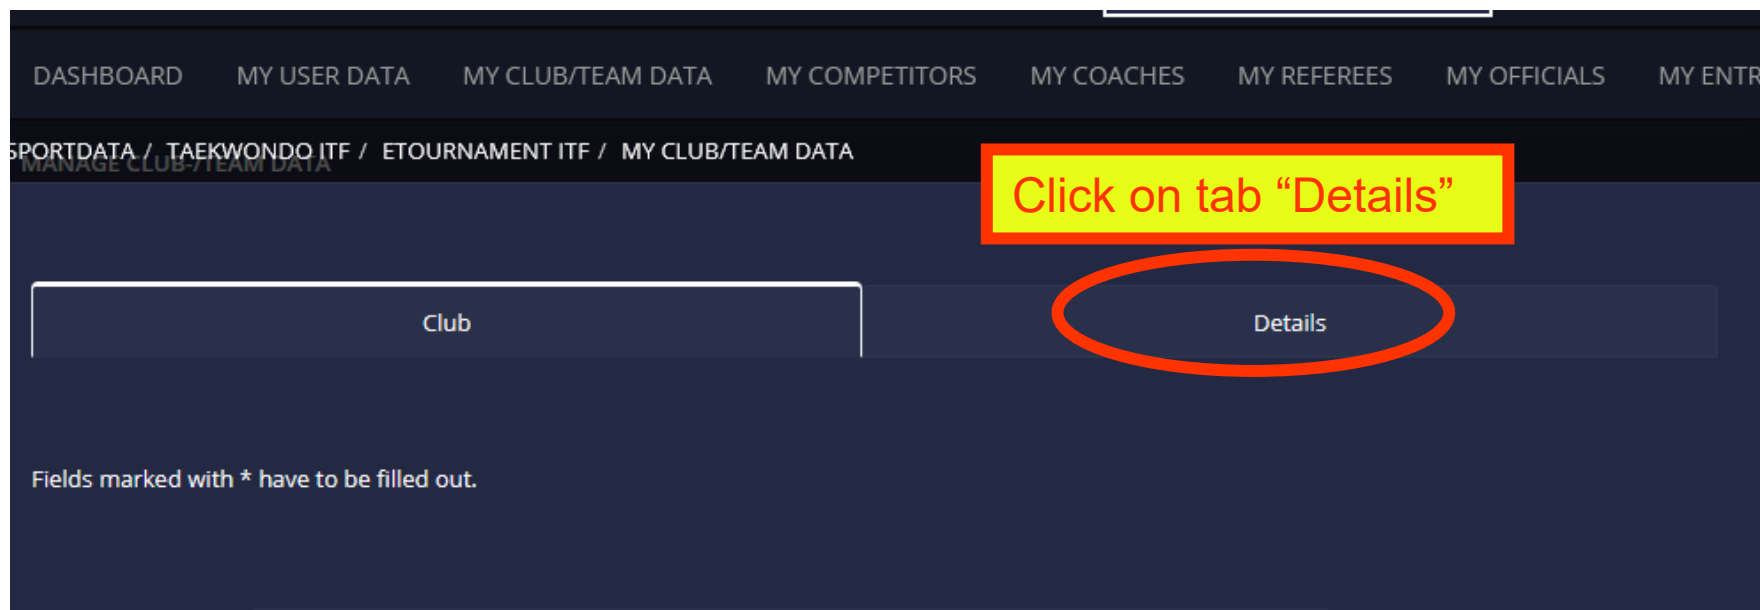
DASHBOARD MY USER DATA MY CLUB/TEAM DATA MY COMPETITORS MY COACHES MY REFEREES MY OFFICIALS MY ENTR

SPORTDATA / TAEKWONDO ITF / ETOURNAMENT ITF / MY CLUB/TEAM DATA

MANAGE CLUB-/TEAM DATA

Click on tab “Details”

Club

Details

Fields marked with * have to be filled out.